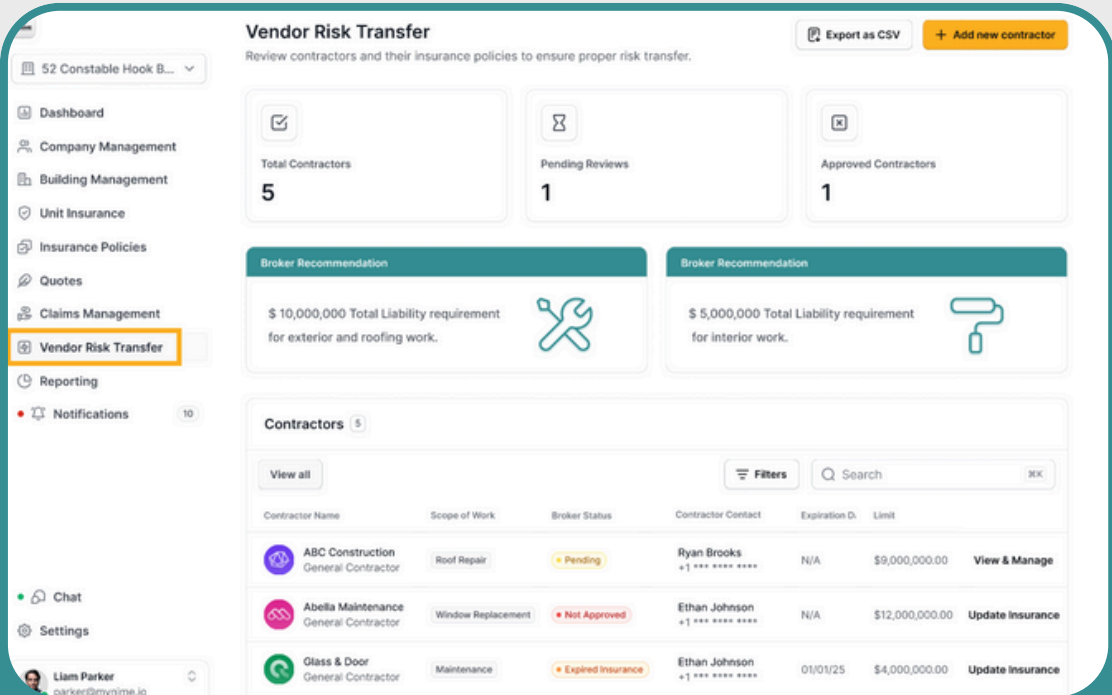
52 Constable Hook B...

Dashboard
Company Management
Building Management
Unit Insurance
Insurance Policies
Quotes
Claims Management
Vendor Risk Transfer
Reporting
Notifications 10

Chat
Settings

Liam Parker
parker@mynime.io

Vendor Risk Transfer
Review contractors and their insurance policies to ensure proper risk transfer.

Export as CSV
+ Add new contractor

Total Contractors
5

Pending Reviews
1

Approved Contractors
1

Broker Recommendation
$ 10,000,000 Total Liability requirement for exterior and roofing work.

Broker Recommendation
$ 5,000,000 Total Liability requirement for interior work.

Contractors 5

View all
Filters
Search ⌘K

| Contractor Name | Scope of Work | Broker Status | Contractor Contact | Expiration D. | Limit | |
|---|---|---|---|---|---|---|
| ABC Construction General Contractor | Roof Repair | Pending | Ryan Brooks +1 *** **** **** | N/A | $9,000,000.00 | View & Manage |
| Abella Maintenance General Contractor | Window Replacement | Not Approved | Ethan Johnson +1 *** **** **** | N/A | $12,000,000.00 | Update Insurance |
| Glass & Door General Contractor | Maintenance | Expired Insurance | Ethan Johnson +1 *** **** **** | 01/01/25 | $4,000,000.00 | Update Insurance |